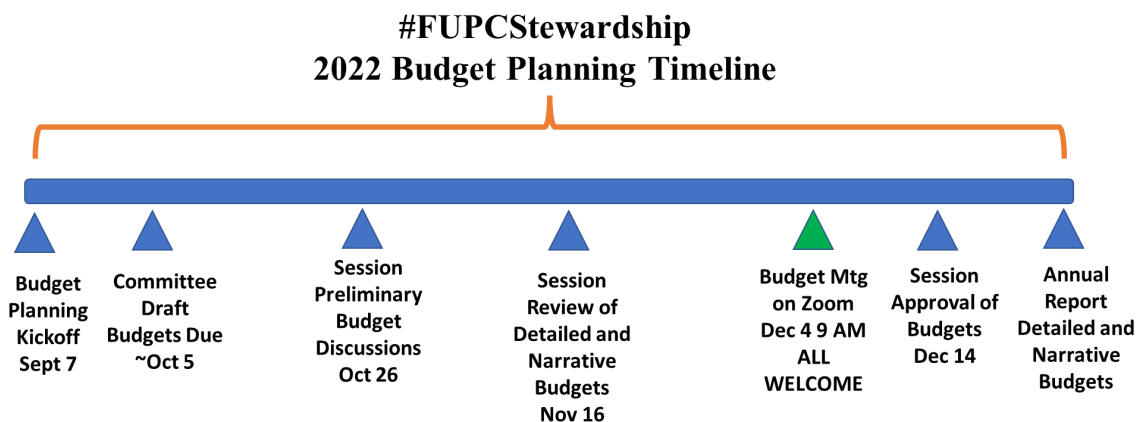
#FUPCStewardship
2022 Budget Planning Timeline

Budget Planning Kickoff Sept 7

Committee Draft Budgets Due ~Oct 5

Session Preliminary Budget Discussions Oct 26

Session Review of Detailed and Narrative Budgets Nov 16

Budget Mtg on Zoom Dec 4 9 AM ALL WELCOME

Session Approval of Budgets Dec 14

Annual Report Detailed and Narrative Budgets